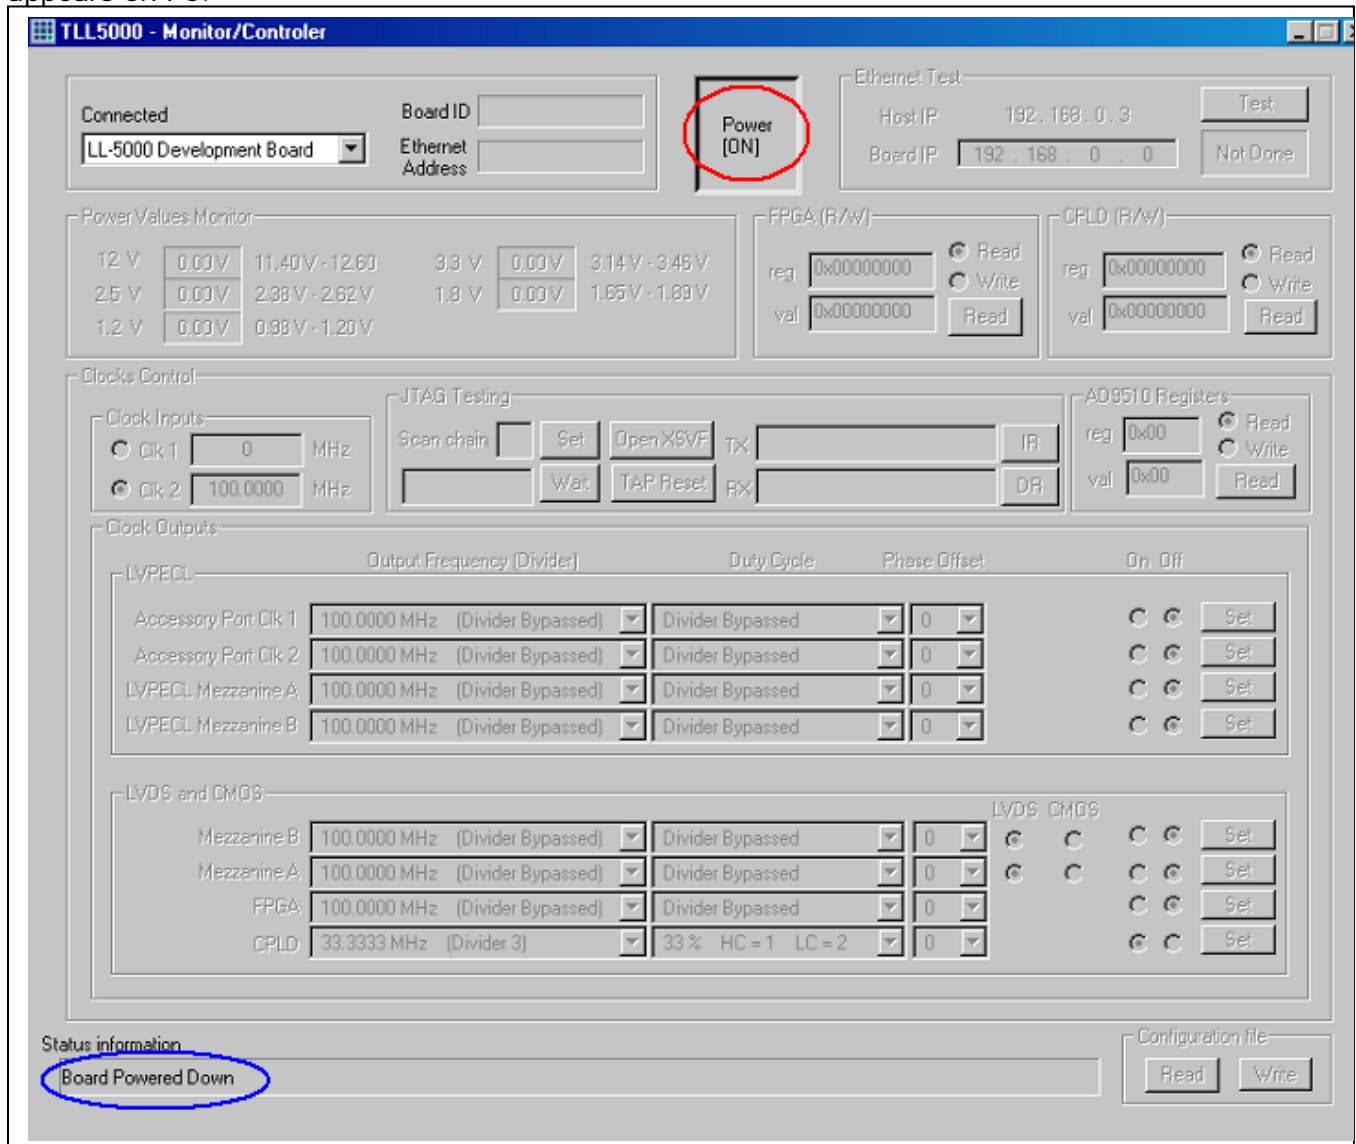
appears on PC:

TLL5000 - Monitor/Controler

Connected
LL-5000 Development Board
Board ID
Ethernet Address

Power [ON]

Ethernet Test
Host IP 192 . 168 . 0 . 3
Board IP 192 . 168 . 0 . 0
Test
Not Done

Power Values Monitor
12 V 0.00 V 11.40 V - 12.60
2.5 V 0.00 V 2.38 V - 2.62 V
1.2 V 0.00 V 0.98 V - 1.20 V
3.3 V 0.00 V 3.14 V - 3.46 V
1.8 V 0.00 V 1.65 V - 1.89 V

FPGA (R/W)
reg 0x00000000
val 0x00000000
Read
Write
Read

CPLD (R/W)
reg 0x00000000
val 0x00000000
Read
Write
Read

Clocks Control
Clock Inputs
Clk 1 0 MHz
Clk 2 100.0000 MHz

JTAG Testing
Scan chain
Set
Open XSVF
TX
IR
Wait
TAP Reset
RX
DR

AD9510 Registers
reg 0x00
val 0x00
Read
Write
Read

Clock Outputs
Output Frequency (Divider)
Duty Cycle
Phase Offset
On Off

LVPECL
| | | | | |
|---|---|---|---|---|
| Accessory Port Clk 1 | 100.0000 MHz (Divider Bypassed) | Divider Bypassed | 0 | Set |
| Accessory Port Clk 2 | 100.0000 MHz (Divider Bypassed) | Divider Bypassed | 0 | Set |
| LVPECL Mezzanine A | 100.0000 MHz (Divider Bypassed) | Divider Bypassed | 0 | Set |
| LVPECL Mezzanine B | 100.0000 MHz (Divider Bypassed) | Divider Bypassed | 0 | Set |

LVDS and CMOS
LVDS CMOS
| | | | | |
|---|---|---|---|---|
| Mezzanine B | 100.0000 MHz (Divider Bypassed) | Divider Bypassed | 0 | Set |
| Mezzanine A | 100.0000 MHz (Divider Bypassed) | Divider Bypassed | 0 | Set |
| FPGA | 100.0000 MHz (Divider Bypassed) | Divider Bypassed | 0 | Set |
| CPLD | 33.3333 MHz (Divider 3) | 33 % HC = 1 LC = 2 | 0 | Set |

Status information
Board Powered Down

Configuration file
Read
Write